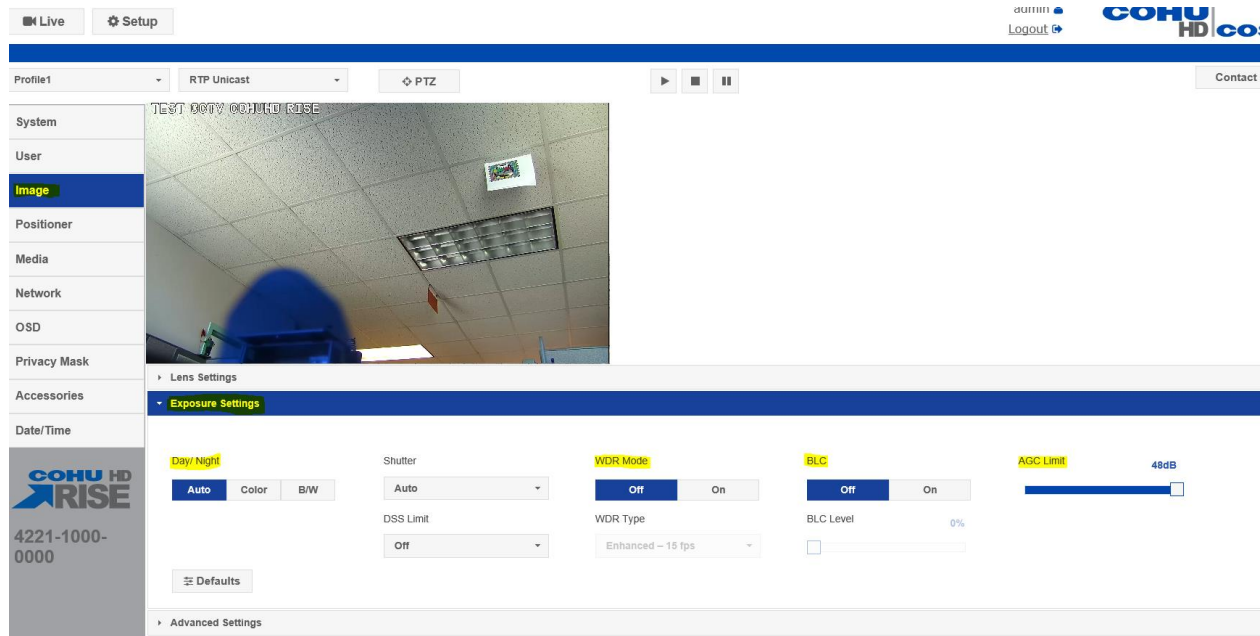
Live Setup

admin
Logout

COHU HD COS

Profile1
RTP Unicast
PTZ

Contact

TEST CCTV COHUHD RISE

System
User
Image
Positioner
Media
Network
OSD
Privacy Mask
Accessories
Date/Time

COHU HD RISE

4221-1000-0000

Lens Settings
Exposure Settings

Day/ Night
Auto Color B/W

Shutter
Auto

DSS Limit
Off

WDR Mode
Off On

WDR Type
Enhanced – 15 fps

BLC
Off On

BLC Level
0%

AGC Limit
48dB

Defaults

Advanced Settings